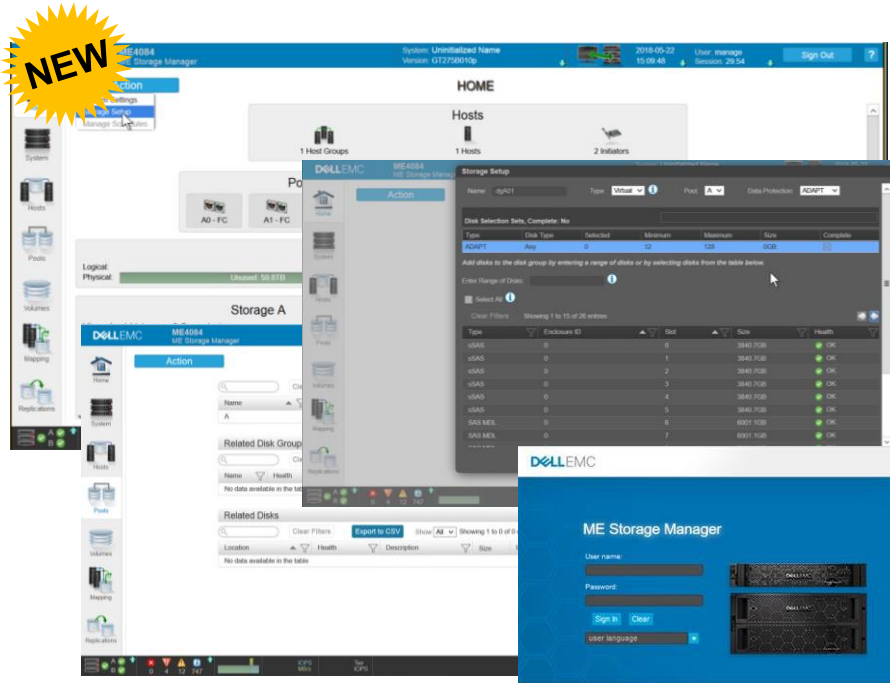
NEW

ME4084
ME Storage Manager

System: Uninitialized Name
Version: GT275B010p

2018-05-22
15:09:48

User: manage
Session: 29:54

Sign Out

?

Action

Settings
Manage Setup
Manage Schedules

HOME

Hosts

1 Host Groups

1 Hosts

2 Initiators

Po

A0 - FC

A1 - FC

System

Hosts

Pools

Volumes

Mapping

Replications

Logical:
Physical:

Unused: 59.6TB

Storage A

DELLEMC
ME4084
ME Storage Manager

Action

Home

System

Hosts

Pools

Volumes

Mapping

Replications

Name
A

Related Disk Group

Name Health
No data available in the table

Related Disks

Clear Filters
Export to CSV
Show All
Showing 1 to 0 of 0

Location
Health
Description
Size

No data available in the table

IOPS
MB/s

Tier
IOPS

DELLEMC
ME4084
ME Storage Manager

Action

Home
System
Hosts
Pools
Volumes
Mapping
Replications

Storage Setup

Name dgA01
Type: Virtual
Pool: A
Data Protection: ADAPT

Disk Selection Sets, Complete: No

| Type | Disk Type | Selected | Minimum | Maximum | Size | Complete |
|---|---|---|---|---|---|---|
| ADAPT | Any | 0 | 12 | 128 | 0GB | |

Add disks to the disk group by entering a range of disks or by selecting disks from the table below.

Enter Range of Disks:

Select All

Clear Filters
Showing 1 to 15 of 26 entries

| Type | Enclosure ID | Slot | Size | Health |
|---|---|---|---|---|
| sSAS | 0 | 0 | 3840.7GB | OK |
| sSAS | 0 | 1 | 3840.7GB | OK |
| sSAS | 0 | 2 | 3840.7GB | OK |
| sSAS | 0 | 3 | 3840.7GB | OK |
| sSAS | 0 | 4 | 3840.7GB | OK |
| sSAS | 0 | 5 | 3840.7GB | OK |
| SAS MDL | 0 | 6 | 6001.1GB | OK |
| SAS MDL | 0 | 7 | 6001.1GB | OK |

DELLEMC

ME Storage Manager

User name:

Password:

Sign In
Clear

user language